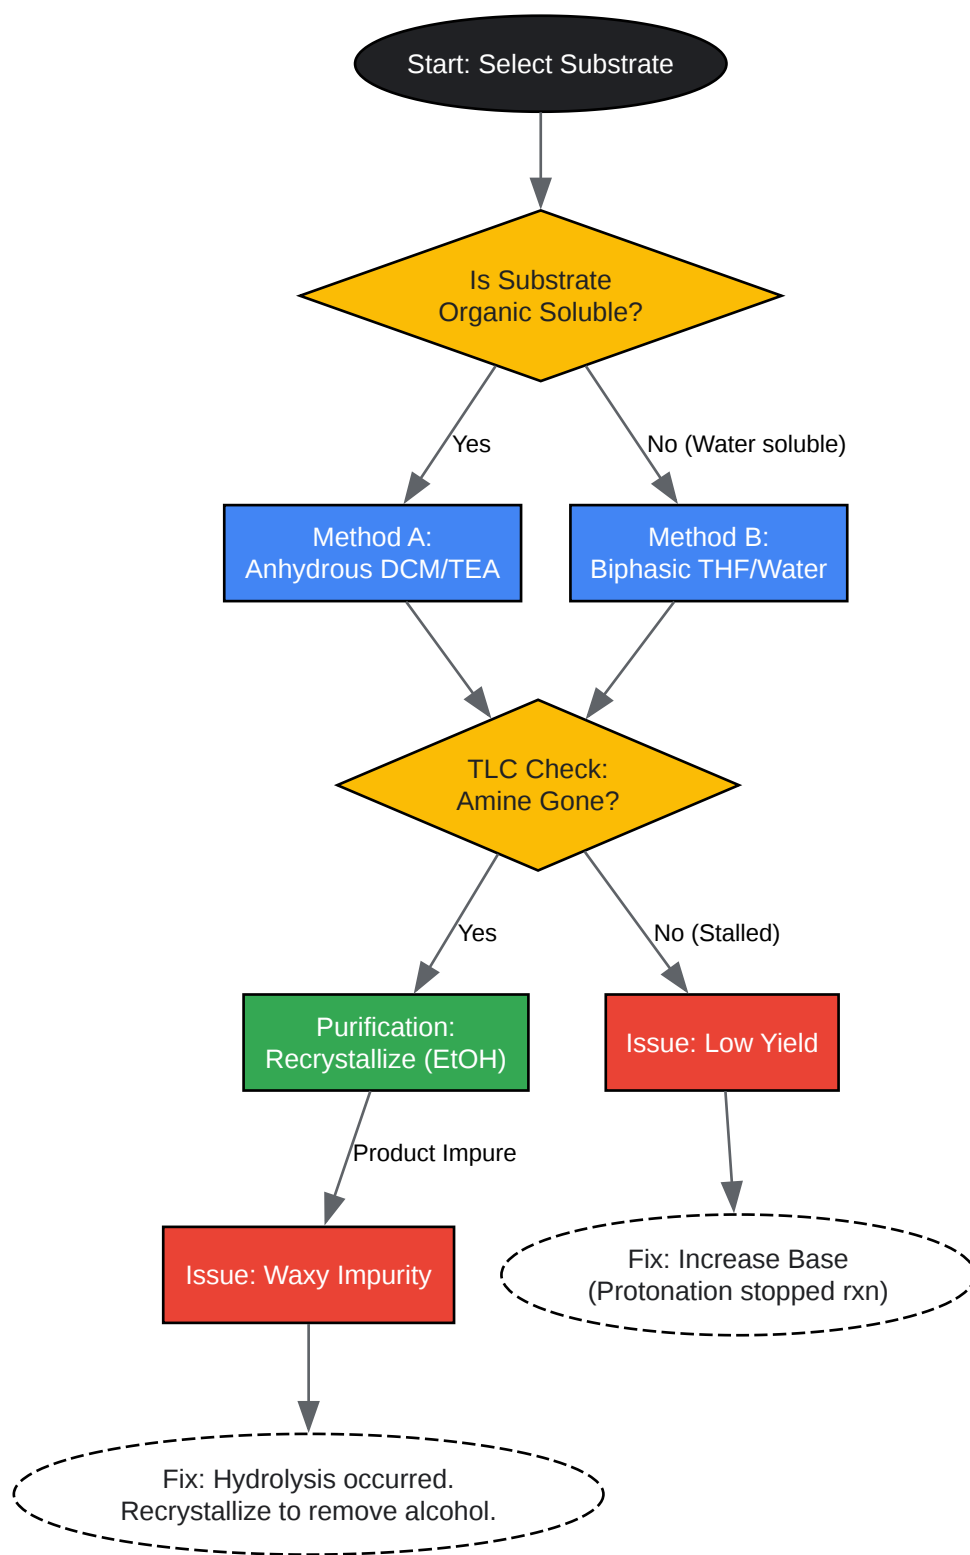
Start: Select Substrate

Is Substrate Organic Soluble?

Yes

No (Water soluble)

Method A: Anhydrous DCM/TEA

Method B: Biphasic THF/Water

TLC Check: Amine Gone?

Yes

No (Stalled)

Purification: Recrystallize (EtOH)

Issue: Low Yield

Product Impure

Issue: Waxy Impurity

Fix: Increase Base (Protonation stopped rxn)

Fix: Hydrolysis occurred. Recrystallize to remove alcohol.